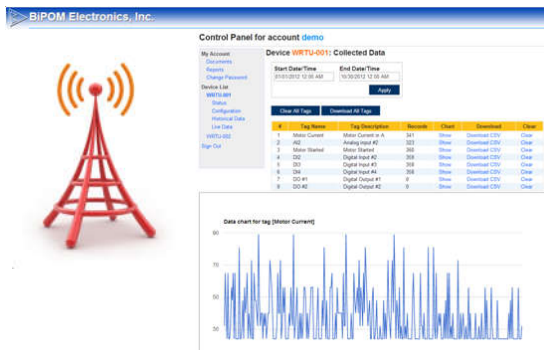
BiPOM Electronics, Inc.

Control Panel for account demo

My Account
Documents
Reports
Change Password
Device List
WRTU-001
Status
Configuration
Historical Data
Live Data
WRTU-002
Sign Out

Device WRTU-001: Collected Data

Start Date/Time
01/01/2012 12:00 AM
End Date/Time
10/30/2012 12:00 AM
Apply

Clear All Tags
Download All Tags

| # | Tag Name | Tag Description | Records | Chart | Download | Clear |
|---|---|---|---|---|---|---|
| 1 | Motor Current | Motor Current in A | 341 | Show | Download CSV | Clear |
| 2 | AI2 | Analog input #2 | 323 | Show | Download CSV | Clear |
| 3 | Motor Started | Motor Started | 368 | Show | Download CSV | Clear |
| 4 | DI2 | Digital Input #2 | 359 | Show | Download CSV | Clear |
| 5 | DI3 | Digital Input #3 | 358 | Show | Download CSV | Clear |
| 6 | DI4 | Digital Input #4 | 359 | Show | Download CSV | Clear |
| 7 | DO #1 | Digital Output #1 | 9 | Show | Download CSV | Clear |
| 8 | DO #2 | Digital Output #2 | 9 | Show | Download CSV | Clear |

Data chart for tag [Motor Current]

80
70
60
50